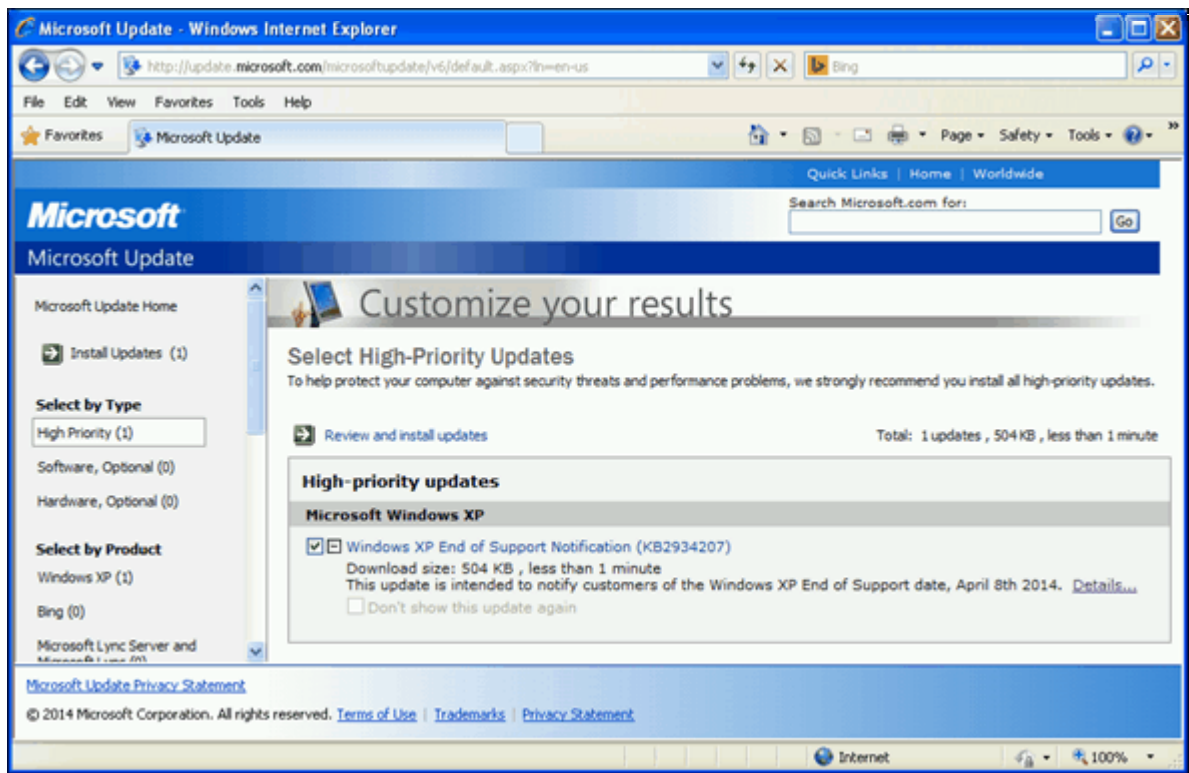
Microsoft Update - Windows Internet Explorer

http://update.microsoft.com/microsoftupdate/v6/default.aspx?ln=en-us

Bing

File Edit View Favorites Tools Help

Favorites Microsoft Update

Page Safety Tools

Quick Links | Home | Worldwide

Microsoft

Search Microsoft.com for:

Go

Microsoft Update

Microsoft Update Home

Install Updates (1)

Select by Type

High Priority (1)

Software, Optional (0)

Hardware, Optional (0)

Select by Product

Windows XP (1)

Bing (0)

Microsoft Lync Server and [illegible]

Customize your results

Select High-Priority Updates

To help protect your computer against security threats and performance problems, we strongly recommend you install all high-priority updates.

Review and install updates

Total: 1 updates , 504 KB , less than 1 minute

High-priority updates

Microsoft Windows XP

Windows XP End of Support Notification (KB2934207)

Download size: 504 KB , less than 1 minute
This update is intended to notify customers of the Windows XP End of Support date, April 8th 2014. Details...

Don't show this update again

Microsoft Update Privacy Statement

© 2014 Microsoft Corporation. All rights reserved. Terms of Use | Trademarks | Privacy Statement

Internet

100%